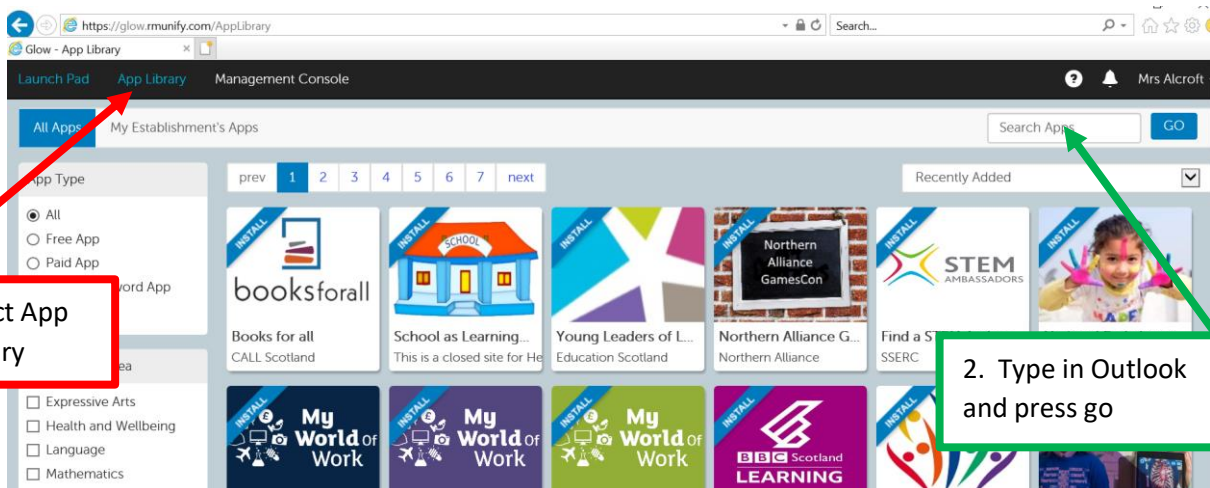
https://glow.rmunify.com/AppLibrary
Search...
Glow - App Library

Launch Pad App Library Management Console

Mrs Alcroft

All Apps My Establishment's Apps

Search Apps GO

App Type

All
Free App
Paid App
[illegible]word App

ct App
ry

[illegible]ea

Expressive Arts
Health and Wellbeing
Language
Mathematics

prev 1 2 3 4 5 6 7 next

Recently Added

INSTALL
booksforall
Books for all
CALL Scotland

INSTALL
SCHOOL
School as Learning...
This is a closed site for He

INSTALL
Young Leaders of L...
Education Scotland

INSTALL
Northern Alliance GamesCon
Northern Alliance G...
Northern Alliance

INSTALL
STEM AMBASSADORS
Find a ST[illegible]
SSERC

INSTALL

2. Type in Outlook and press go

INSTALL
My World Of Work

INSTALL
My World Of Work

INSTALL
My World Of Work

INSTALL
BBC Scotland LEARNING

INSTALL